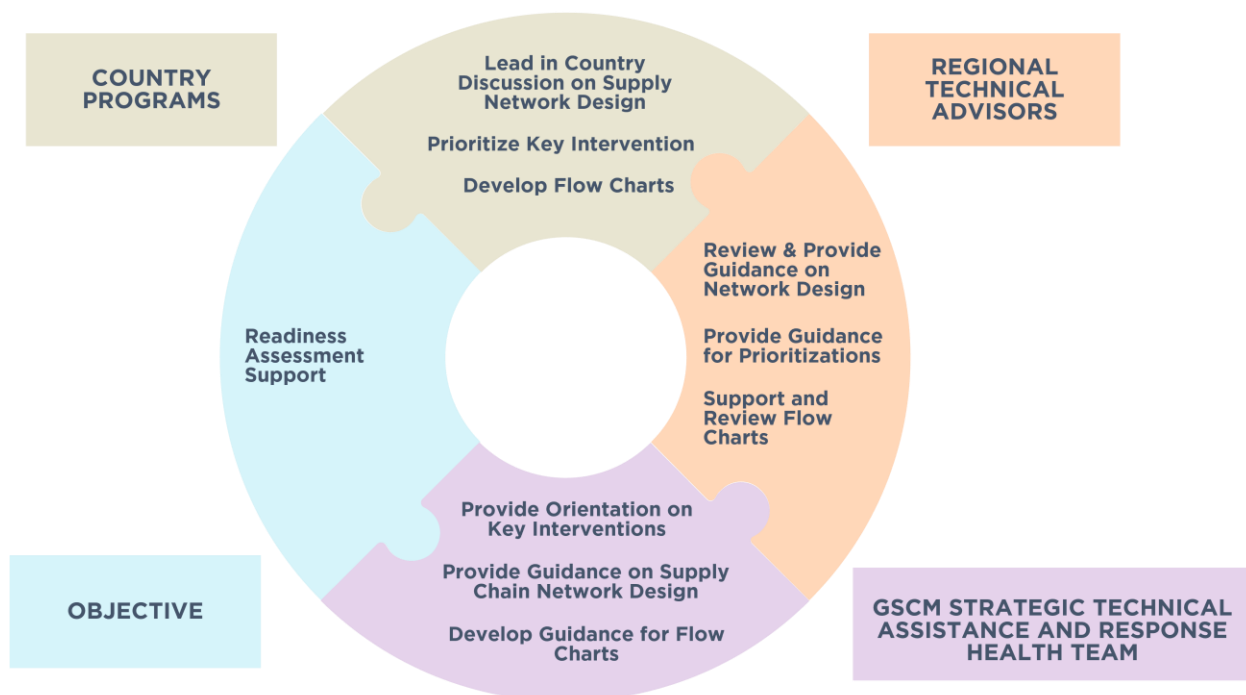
COUNTRY PROGRAMS

Lead in Country Discussion on Supply Network Design

Prioritize Key Intervention

Develop Flow Charts

REGIONAL TECHNICAL ADVISORS

Review & Provide Guidance on Network Design

Provide Guidance for Prioritizations

Support and Review Flow Charts

Readiness Assessment Support

Provide Orientation on Key Interventions

Provide Guidance on Supply Chain Network Design

Develop Guidance for Flow Charts

OBJECTIVE

GSCM STRATEGIC TECHNICAL ASSISTANCE AND RESPONSE HEALTH TEAM